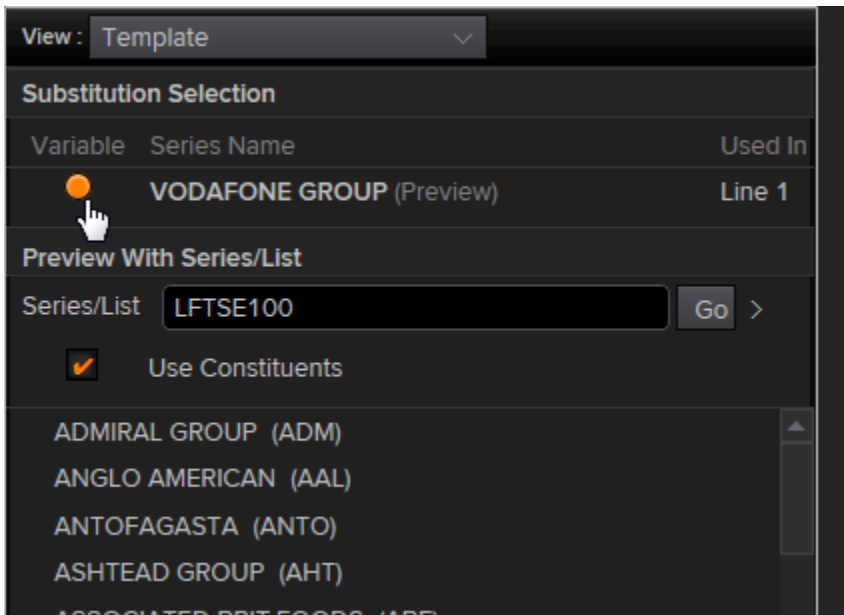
View : Template

Substitution Selection

| Variable | Series Name | Used In |
|---|---|---|
| | VODAFONE GROUP (Preview) | Line 1 |

Preview With Series/List

Series/List LFTSE100 Go >

Use Constituents

ADMIRAL GROUP (ADM)
ANGLO AMERICAN (AAL)
ANTOFAGASTA (ANTO)
ASHTEAD GROUP (AHT)
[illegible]